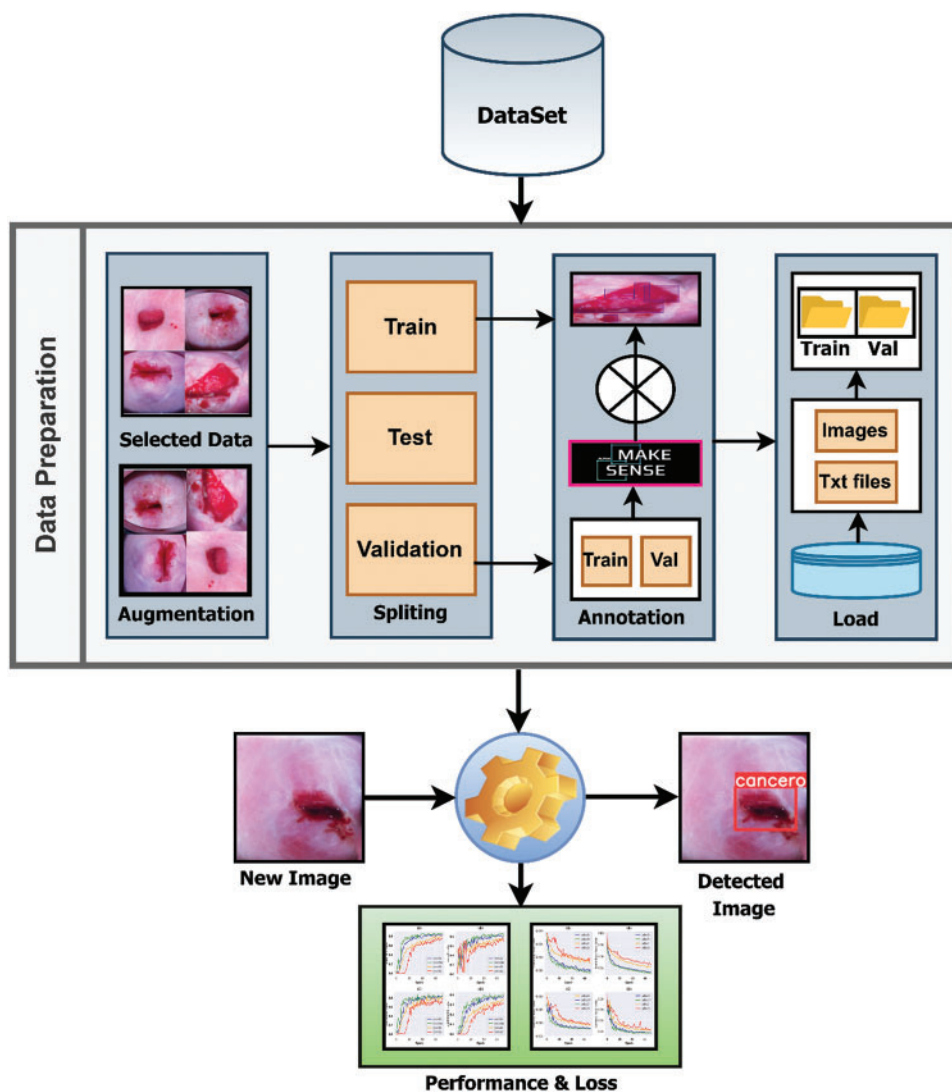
DataSet

Data Preparation

Selected Data

Augmentation

Train

Test

Validation

Spliting

MAKE SENSE

Train

Val

Annotation

Train

Val

Images

Txt files

Load

New Image

cancero

Detected Image

Performance & Loss